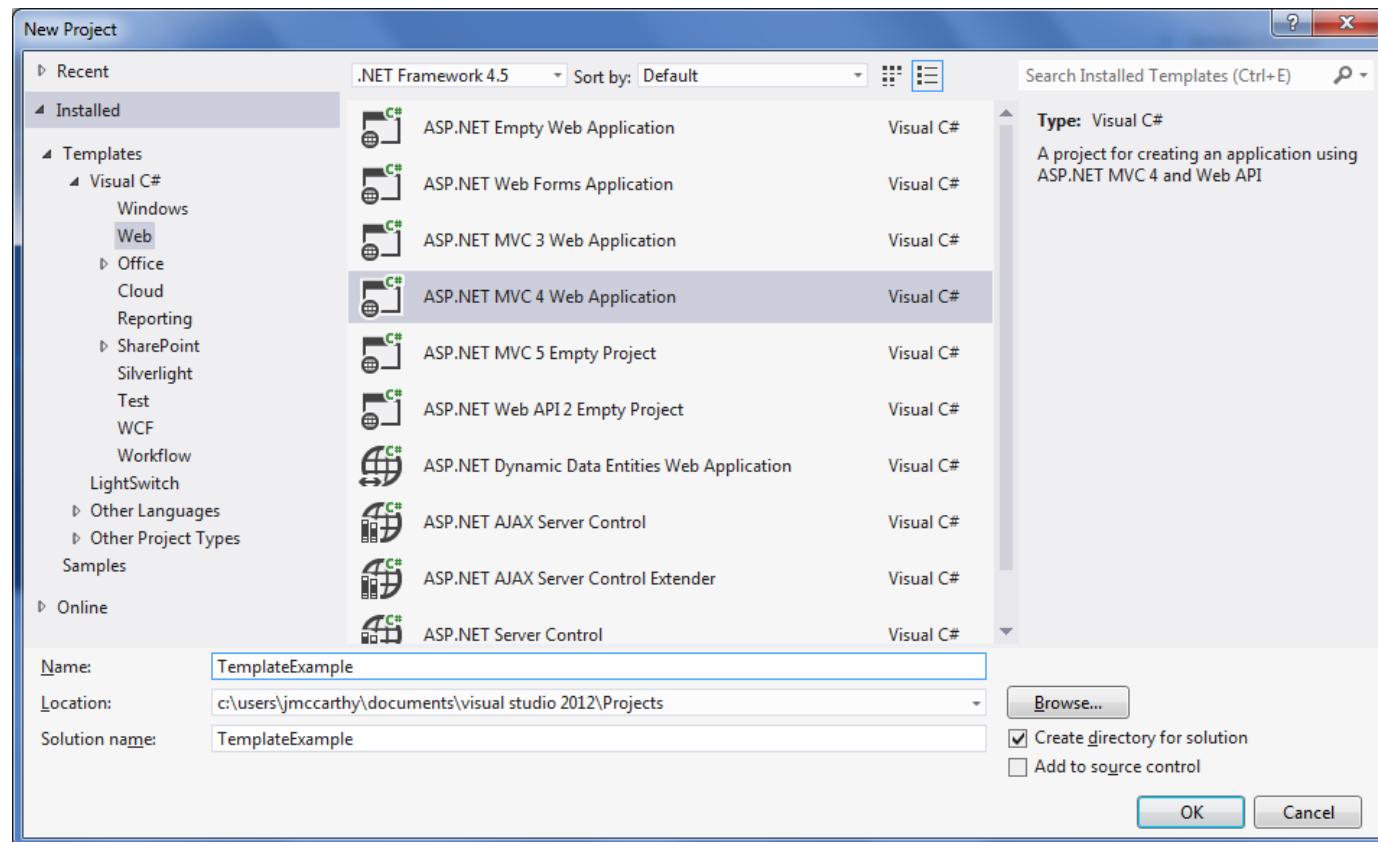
New Project

? X

▷ Recent
◢ Installed
◢ Templates
◢ Visual C#
Windows
Web
▷ Office
Cloud
Reporting
▷ SharePoint
Silverlight
Test
WCF
Workflow
LightSwitch
▷ Other Languages
▷ Other Project Types
Samples
▷ Online

.NET Framework 4.5 Sort by: Default

| | |
|---|---|
| ASP.NET Empty Web Application | Visual C# |
| ASP.NET Web Forms Application | Visual C# |
| ASP.NET MVC 3 Web Application | Visual C# |
| ASP.NET MVC 4 Web Application | Visual C# |
| ASP.NET MVC 5 Empty Project | Visual C# |
| ASP.NET Web API 2 Empty Project | Visual C# |
| ASP.NET Dynamic Data Entities Web Application | Visual C# |
| ASP.NET AJAX Server Control | Visual C# |
| ASP.NET AJAX Server Control Extender | Visual C# |
| ASP.NET Server Control | Visual C# |

Search Installed Templates (Ctrl+E)

Type: Visual C#

A project for creating an application using ASP.NET MVC 4 and Web API

Name: TemplateExample
Location: c:\users\jmccarthy\documents\visual studio 2012\Projects
Solution name: TemplateExample

Browse...
Create directory for solution
Add to source control

OK Cancel